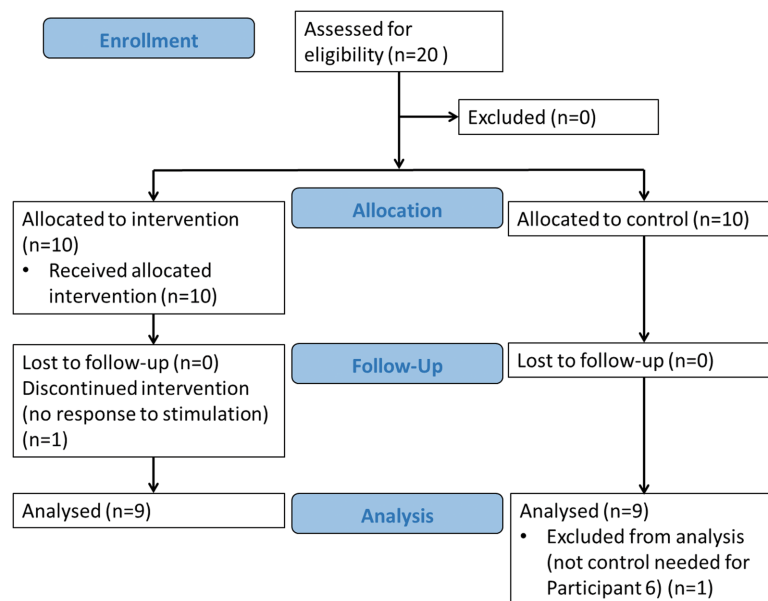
Enrollment

Assessed for eligibility (n=20 )

Excluded (n=0)

Allocated to intervention (n=10)
• Received allocated intervention (n=10)

Allocation

Allocated to control (n=10)

Lost to follow-up (n=0)
Discontinued intervention (no response to stimulation) (n=1)

Follow-Up

Lost to follow-up (n=0)

Analysed (n=9)

Analysis

Analysed (n=9)
• Excluded from analysis (not control needed for Participant 6) (n=1)